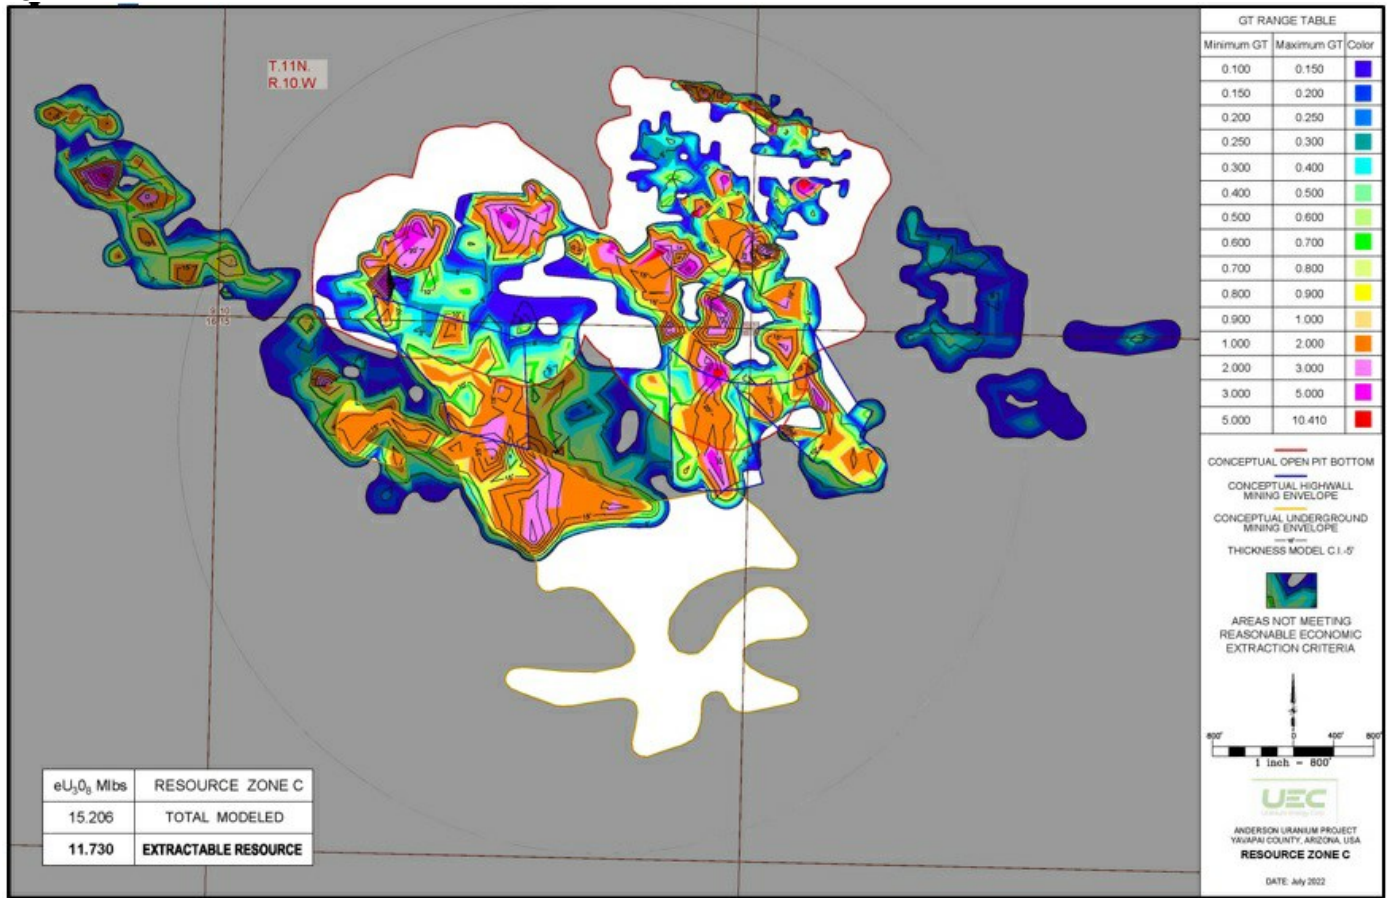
T.11N.
R.10.W.

GT RANGE TABLE

| Minimum GT | Maximum GT | Color |
|---|---|---|
| 0.100 | 0.150 | |
| 0.150 | 0.200 | |
| 0.200 | 0.250 | |
| 0.250 | 0.300 | |
| 0.300 | 0.400 | |
| 0.400 | 0.500 | |
| 0.500 | 0.600 | |
| 0.600 | 0.700 | |
| 0.700 | 0.800 | |
| 0.800 | 0.900 | |
| 0.900 | 1.000 | |
| 1.000 | 2.000 | |
| 2.000 | 3.000 | |
| 3.000 | 5.000 | |
| 5.000 | 10.410 | |

CONCEPTUAL OPEN PIT BOTTOM

CONCEPTUAL HIGHWALL MINING ENVELOPE

CONCEPTUAL UNDERGROUND MINING ENVELOPE

THICKNESS MODEL C.I.-5'

AREAS NOT MEETING REASONABLE ECONOMIC EXTRACTION CRITERIA

800' 0 400' 800'
1 inch = 800'

UEC

ANDERSON URANIUM PROJECT
YAVAPAI COUNTY, ARIZONA, USA
RESOURCE ZONE C

DATE: July 2022

| $eU_3O_8$ Mlbs | RESOURCE ZONE C |
|---|---|
| 15.206 | TOTAL MODELED |
| 11.730 | EXTRACTABLE RESOURCE |